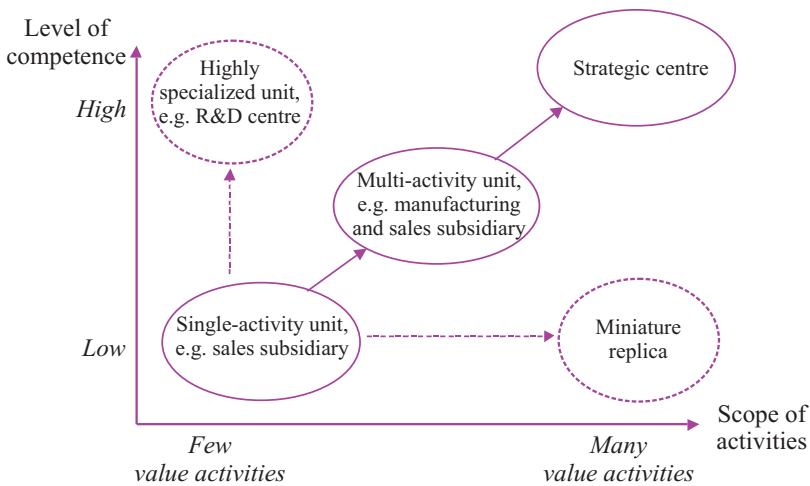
Level of competence

High

Low

Highly specialized unit, e.g. R&D centre

Strategic centre

Multi-activity unit, e.g. manufacturing and sales subsidiary

Single-activity unit, e.g. sales subsidiary

Miniature replica

Scope of activities

Few value activities

Many value activities